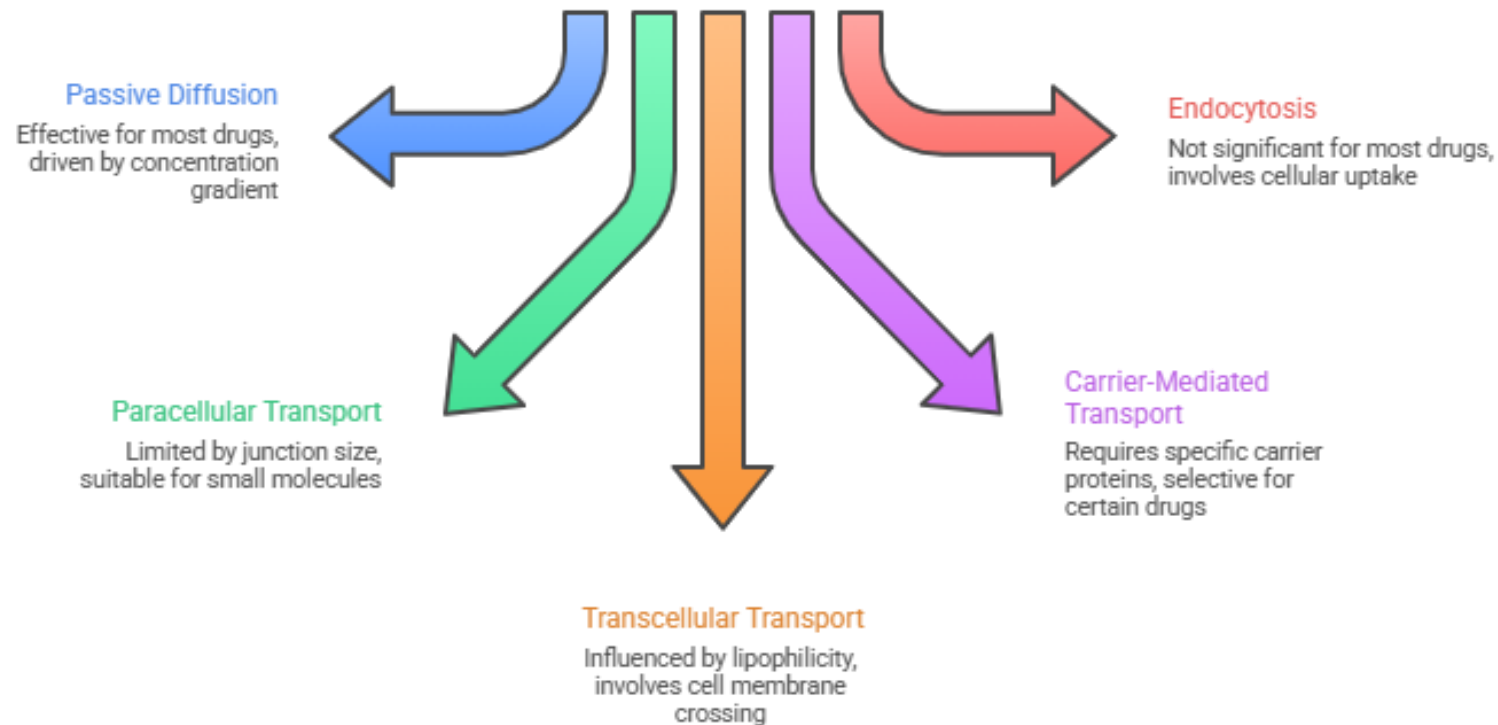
Passive Diffusion

Effective for most drugs, driven by concentration gradient

Endocytosis

Not significant for most drugs, involves cellular uptake

Paracellular Transport

Limited by junction size, suitable for small molecules

Carrier-Mediated Transport

Requires specific carrier proteins, selective for certain drugs

Transcellular Transport

Influenced by lipophilicity, involves cell membrane crossing